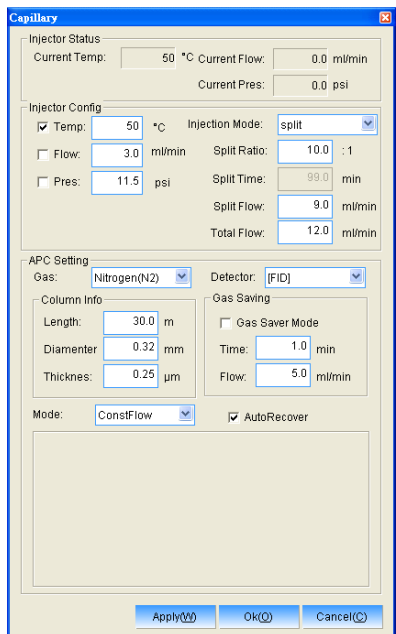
Capillary

Injector Status

Current Temp: 50 °C Current Flow: 0.0 ml/min

Current Pres: 0.0 psi

Injector Config

Temp: 50 °C Injection Mode: split

Flow: 3.0 ml/min Split Ratio: 10.0 : 1

Pres: 11.5 psi Split Time: 99.0 min

Split Flow: 9.0 ml/min

Total Flow: 12.0 ml/min

APC Setting

Gas: Nitrogen(N2) Detector: [FID]

Column Info

Length: 30.0 m

Diamenter 0.32 mm

Thicknes: 0.25 µm

Gas Saving

Gas Saver Mode

Time: 1.0 min

Flow: 5.0 ml/min

Mode: ConstFlow AutoRecover

Apply(W) Ok(O) Cancel(C)